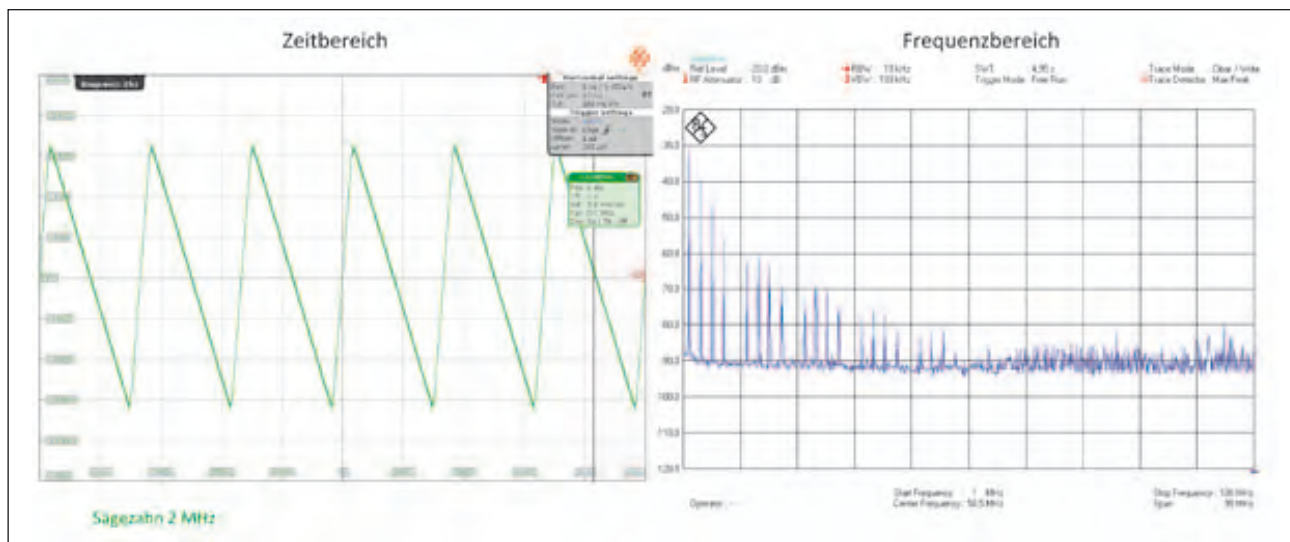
Zeitbereich

Frequenzbereich

Ref Level -20.0 dBm
RF Attenuator 10 dB
RBW 10 kHz
VBW 100 kHz
SWT 4.95 s
Trigger Mode Free Run
Trace Mode Clear / Write
Trace Detector Max Peak

-20.0
-30.0
-40.0
-50.0
-60.0
-70.0
-80.0
-90.0
-100.0
-110.0
-120.0

Start Frequency: 1 MHz
Center Frequency: 50.5 MHz
Stop Frequency: 100 MHz
Span: 99 MHz

Sägezahn 2 MHz